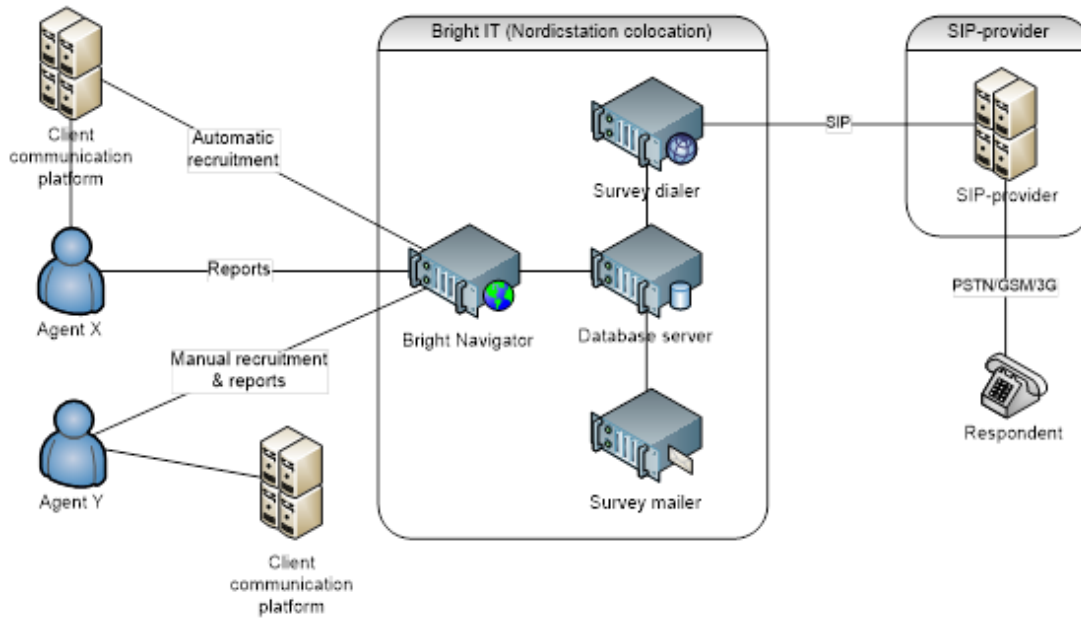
Client communication platform

Automatic recruitment

Agent X

Reports

Manual recruitment & reports

Agent Y

Client communication platform

Bright IT (Nordicstation colocation)

Survey dialer

Bright Navigator

Database server

Survey mailer

SIP

SIP-provider

SIP-provider

PSTN/GSM/3G

Respondent